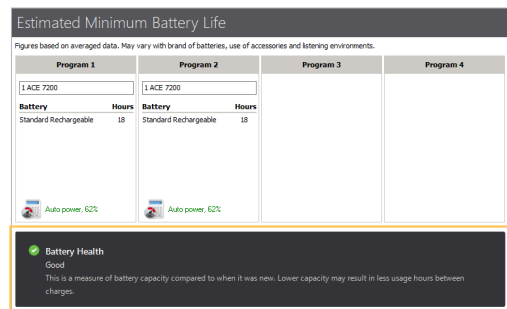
Estimated Minimum Battery Life

Figures based on averaged data. May vary with brand of batteries, use of accessories and listening environments.

| Program 1 | Program 2 | Program 3 | Program 4 |
|---|---|---|---|
| 1 ACE 7200 | 1 ACE 7200 | | |
| Battery Hours | Battery Hours | | |
| Standard Rechargeable 18 | Standard Rechargeable 18 | | |
| Auto power, 62% | Auto power, 62% | | |

Battery Health
Good
This is a measure of battery capacity compared to when it was new. Lower capacity may result in less usage hours between charges.